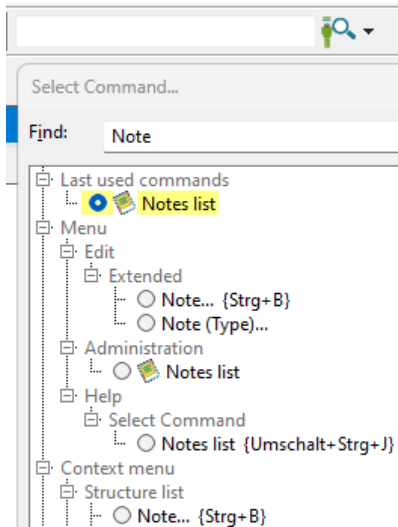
Select Command...

Find: Note

Last used commands
Notes list
Menu
Edit
Extended
Note... {Strg+B}
Note (Type)...
Administration
Notes list
Help
Select Command
Notes list {Umschalt+Strg+J}
Context menu
Structure list
Note... {Strg+B}